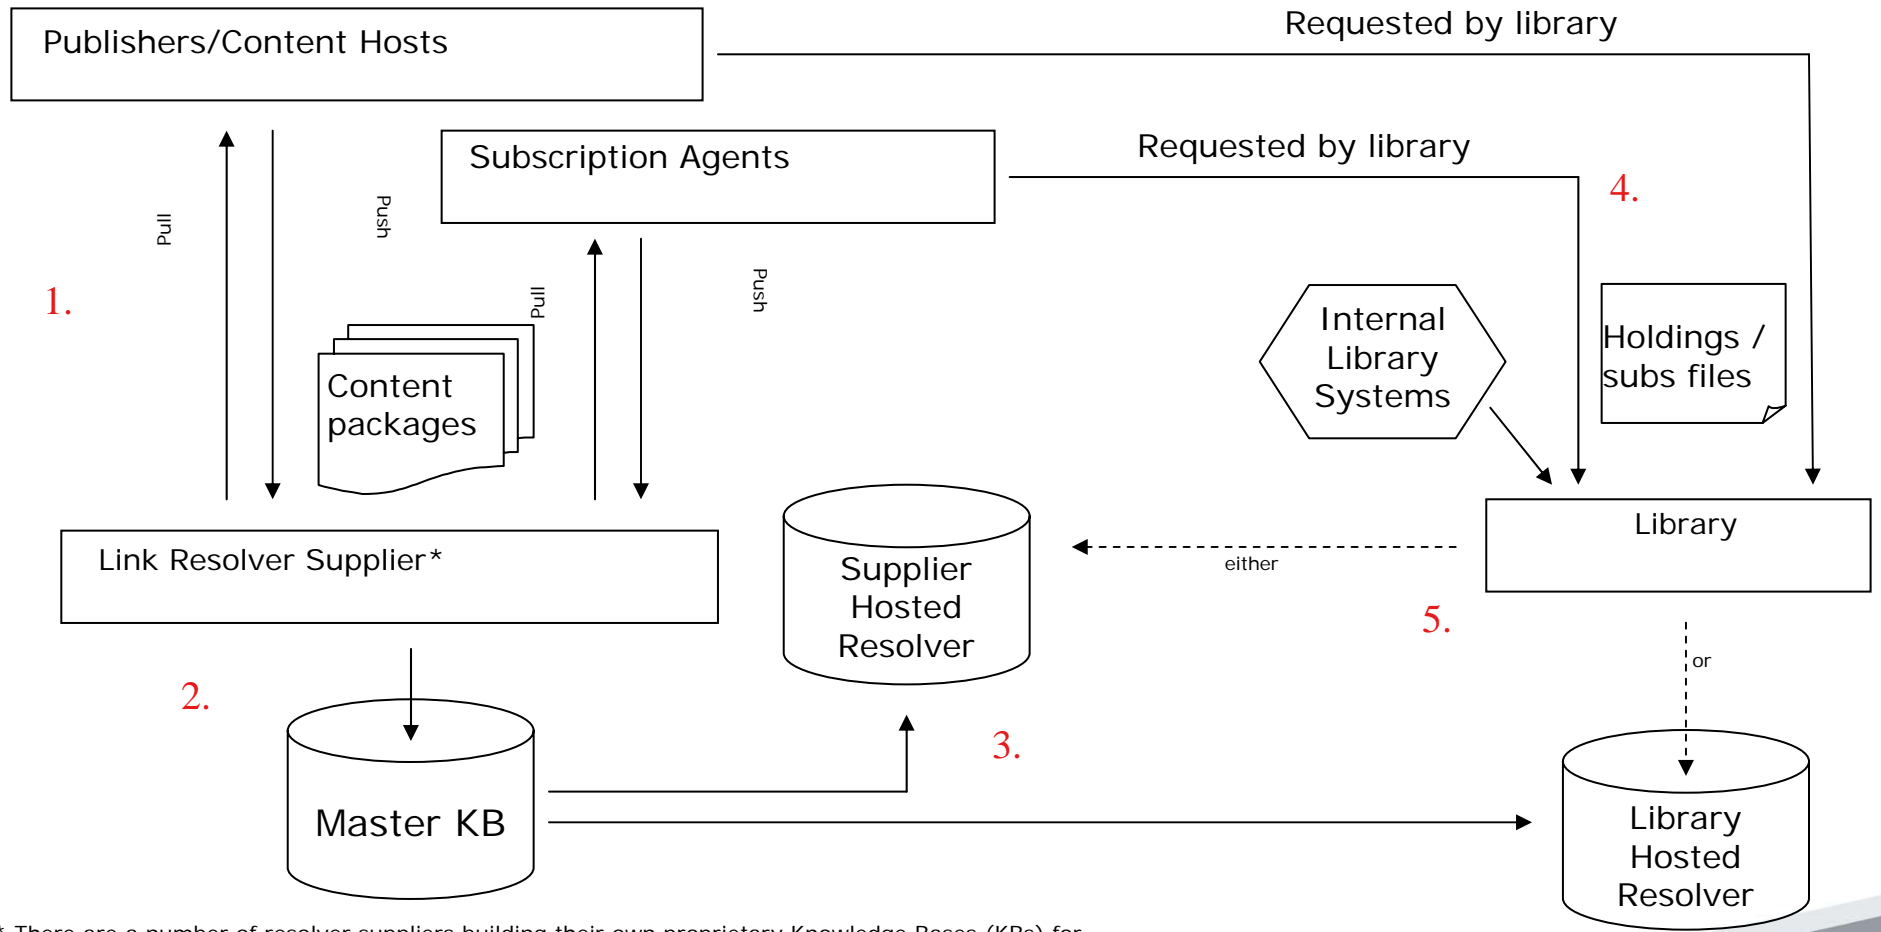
Publishers/Content Hosts

Requested by library

Subscription Agents

Requested by library

4.

Pull

Push

1.

Pull

Push

Content packages

Internal Library Systems

Holdings / subs files

Link Resolver Supplier*

Supplier Hosted Resolver

either

Library

5.

or

2.

3.

Master KB

Library Hosted Resolver

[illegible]